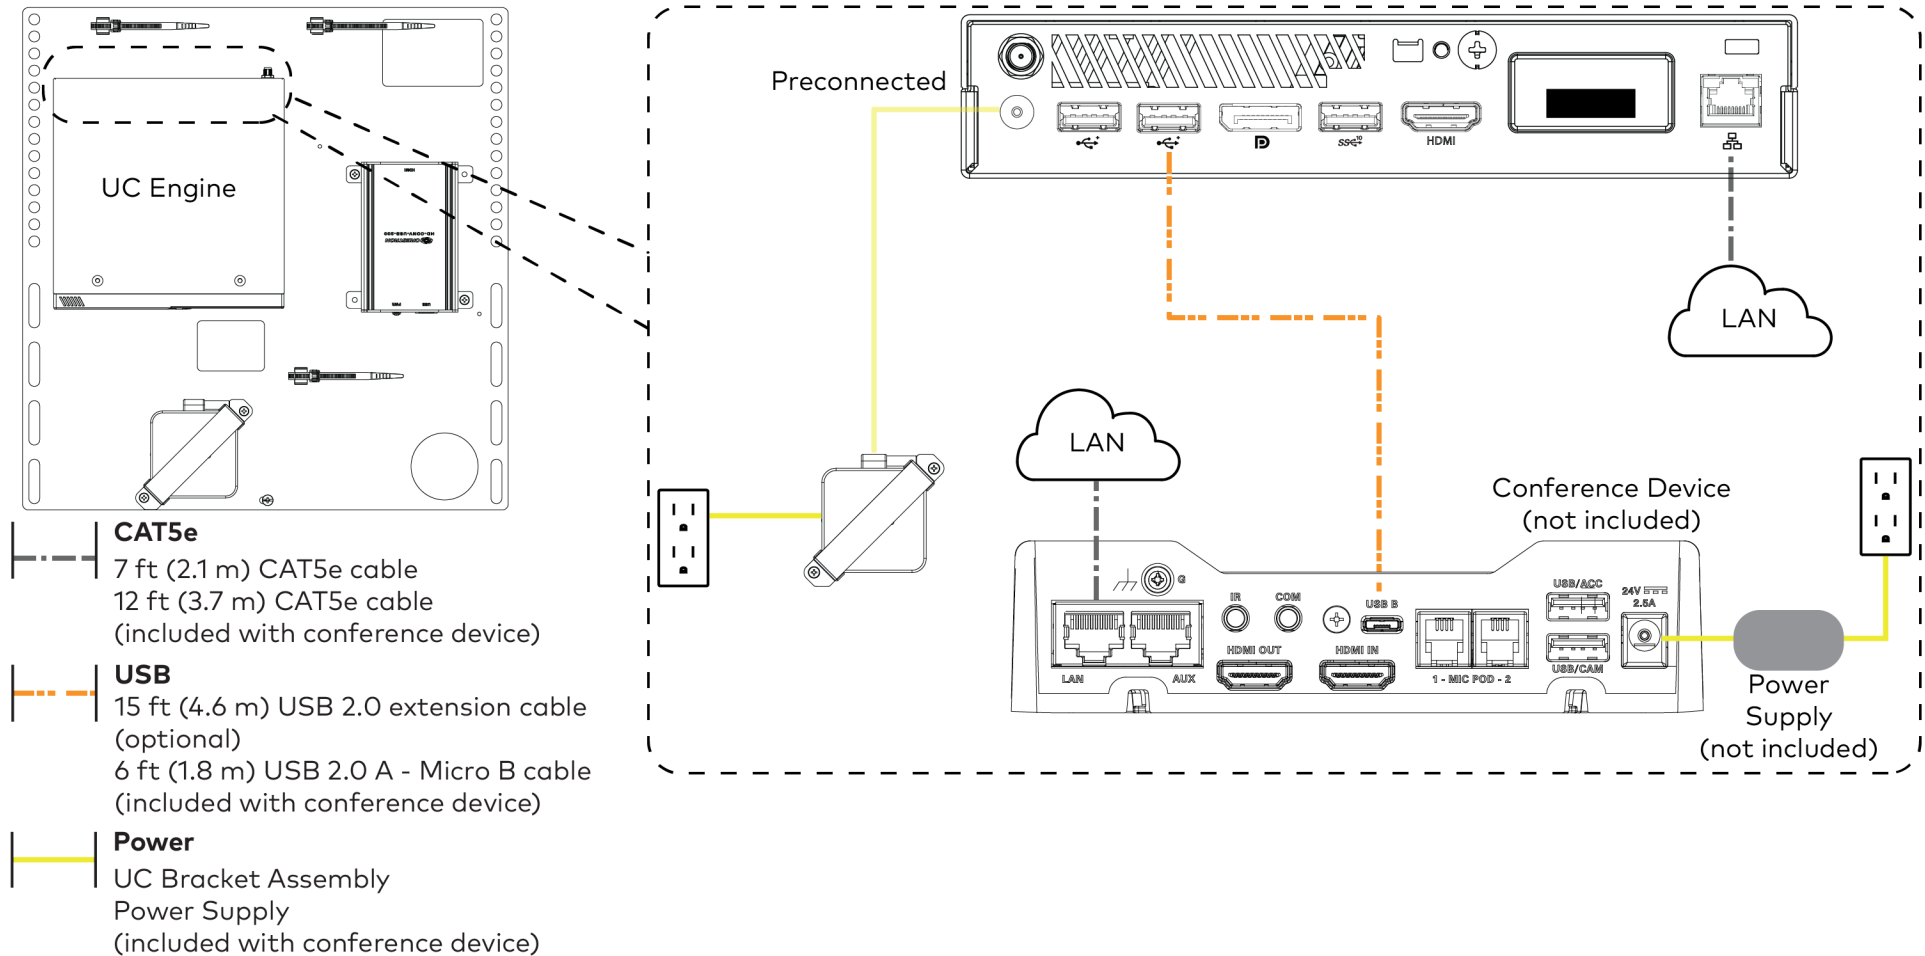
UC Engine

Preconnected

HDMI

LAN

LAN

Conference Device (not included)

IR COM USB B

USB/ACC

24V 2.5A

LAN AUX HDMI OUT HDMI IN 1 - MIC POD - 2 USB/CAM

Power Supply (not included)

CAT5e
7 ft (2.1 m) CAT5e cable
12 ft (3.7 m) CAT5e cable
(included with conference device)

USB
15 ft (4.6 m) USB 2.0 extension cable (optional)
6 ft (1.8 m) USB 2.0 A - Micro B cable
(included with conference device)

Power
UC Bracket Assembly
Power Supply
(included with conference device)